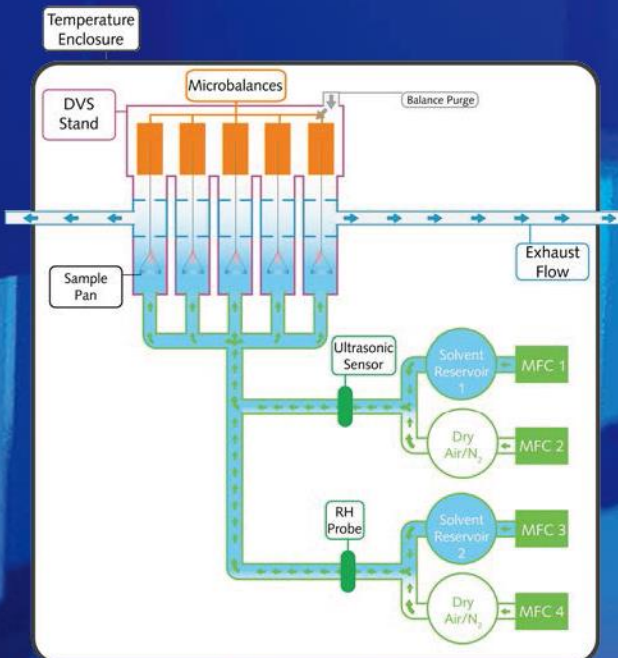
Temperature Enclosure

Microbalances

DVS Stand

Balance Purge

Exhaust Flow

Sample Pan

Ultrasonic Sensor

Solvent Reservoir 1

MFC 1

Dry Air/$N_2$

MFC 2

RH Probe

Solvent Reservoir 2

MFC 3

Dry Air/$N_2$

MFC 4